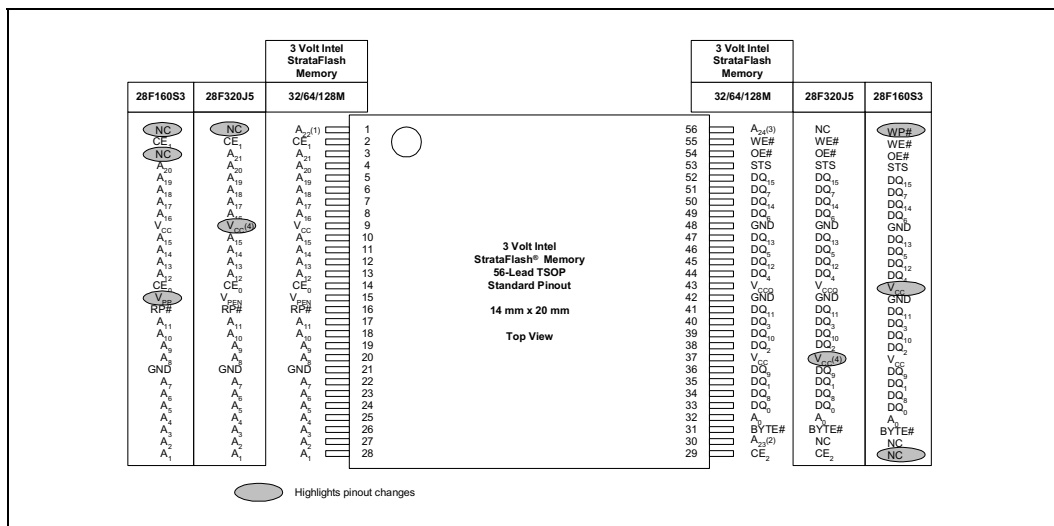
3 Volt Intel StrataFlash Memory

| 28F160S3 | 28F320J5 | 32/64/128M |
|---|---|---|
| NC | NC | $A_{22}^{(1)}$ |
| $CE_1$ | $CE_1$ | $CE_1$ |
| NC | $A_{21}$ | $A_{21}$ |
| $A_{20}$ | $A_{20}$ | $A_{20}$ |
| $A_{19}$ | $A_{19}$ | $A_{19}$ |
| $A_{18}$ | $A_{18}$ | $A_{18}$ |
| $A_{17}$ | $A_{17}$ | $A_{17}$ |
| $A_{16}$ | $A_{16}$ | $A_{16}$ |
| $V_{CC}$ | $V_{CC}^{(4)}$ | $V_{CC}$ |
| $A_{15}$ | $A_{15}$ | $A_{15}$ |
| $A_{14}$ | $A_{14}$ | $A_{14}$ |
| $A_{13}$ | $A_{13}$ | $A_{13}$ |
| $A_{12}$ | $A_{12}$ | $A_{12}$ |
| $CE_0$ | $CE_0$ | $CE_0$ |
| $V_{PP}$ | $V_{PEN}$ | $V_{PEN}$ |
| RP# | RP# | RP# |
| $A_{11}$ | $A_{11}$ | $A_{11}$ |
| $A_{10}$ | $A_{10}$ | $A_{10}$ |
| $A_9$ | $A_9$ | $A_9$ |
| $A_8$ | $A_8$ | $A_8$ |
| GND | GND | GND |
| $A_7$ | $A_7$ | $A_7$ |
| $A_6$ | $A_6$ | $A_6$ |
| $A_5$ | $A_5$ | $A_5$ |
| $A_4$ | $A_4$ | $A_4$ |
| $A_3$ | $A_3$ | $A_3$ |
| $A_2$ | $A_2$ | $A_2$ |
| $A_1$ | $A_1$ | $A_1$ |

1 2 3 4 5 6 7 8 9 10 11 12 13 14 15 16 17 18 19 20 21 22 23 24 25 26 27 28

3 Volt Intel StrataFlash® Memory
56-Lead TSOP
Standard Pinout

14 mm x 20 mm

Top View

56 55 54 53 52 51 50 49 48 47 46 45 44 43 42 41 40 39 38 37 36 35 34 33 32 31 30 29

3 Volt Intel StrataFlash Memory

| 32/64/128M | 28F320J5 | 28F160S3 |
|---|---|---|
| $A_{24}^{(3)}$ | NC | WP# |
| WE# | WE# | WE# |
| OE# | OE# | OE# |
| STS | STS | STS |
| $DQ_{15}$ | $DQ_{15}$ | $DQ_{15}$ |
| $DQ_7$ | $DQ_7$ | $DQ_7$ |
| $DQ_{14}$ | $DQ_{14}$ | $DQ_{14}$ |
| $DQ_6$ | $DQ_6$ | $DQ_6$ |
| GND | GND | GND |
| $DQ_{13}$ | $DQ_{13}$ | $DQ_{13}$ |
| $DQ_5$ | $DQ_5$ | $DQ_5$ |
| $DQ_{12}$ | $DQ_{12}$ | $DQ_{12}$ |
| $DQ_4$ | $DQ_4$ | $DQ_4$ |
| $V_{CCQ}$ | $V_{CCQ}$ | $V_{CC}$ |
| GND | GND | GND |
| $DQ_{11}$ | $DQ_{11}$ | $DQ_{11}$ |
| $DQ_3$ | $DQ_3$ | $DQ_3$ |
| $DQ_{10}$ | $DQ_{10}$ | $DQ_{10}$ |
| $DQ_2$ | $DQ_2$ | $DQ_2$ |
| $V_{CC}$ | $V_{CC}^{(4)}$ | $V_{CC}$ |
| $DQ_9$ | $DQ_9$ | $DQ_9$ |
| $DQ_1$ | $DQ_1$ | $DQ_1$ |
| $DQ_8$ | $DQ_8$ | $DQ_8$ |
| $DQ_0$ | $DQ_0$ | $DQ_0$ |
| $A_0$ | $A_0$ | $A_0$ |
| BYTE# | BYTE# | BYTE# |
| $A_{23}^{(2)}$ | NC | NC |
| $CE_2$ | $CE_2$ | NC |

Highlights pinout changes